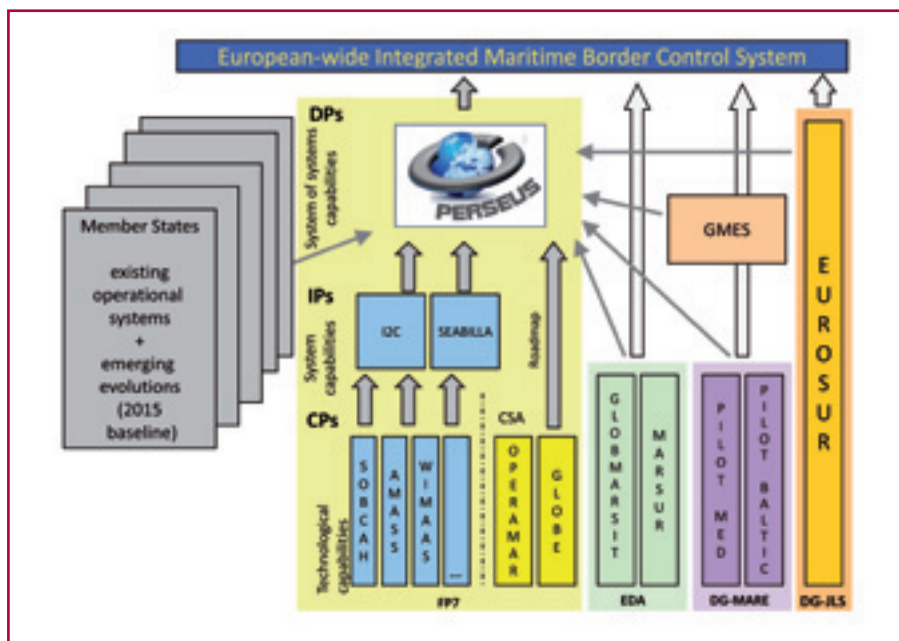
European-wide Integrated Maritime Border Control System

DPs

System of systems capabilities

PERSEUS

Member States

existing operational systems + emerging evolutions (2015 baseline)

GMES

IPs

System capabilities

I2C

SEABILLA

Roadmap

CPs

Technological Capabilities

SOBCAH

AMASS

WIMAAS

...

CSA

OPERAMAR

GLOBE

FP7

GLOBMARSIT

MARSUR

EDA

PILOT MED

PILOT BALTIC

DG-MARE

EUROSUR

DG-JLS